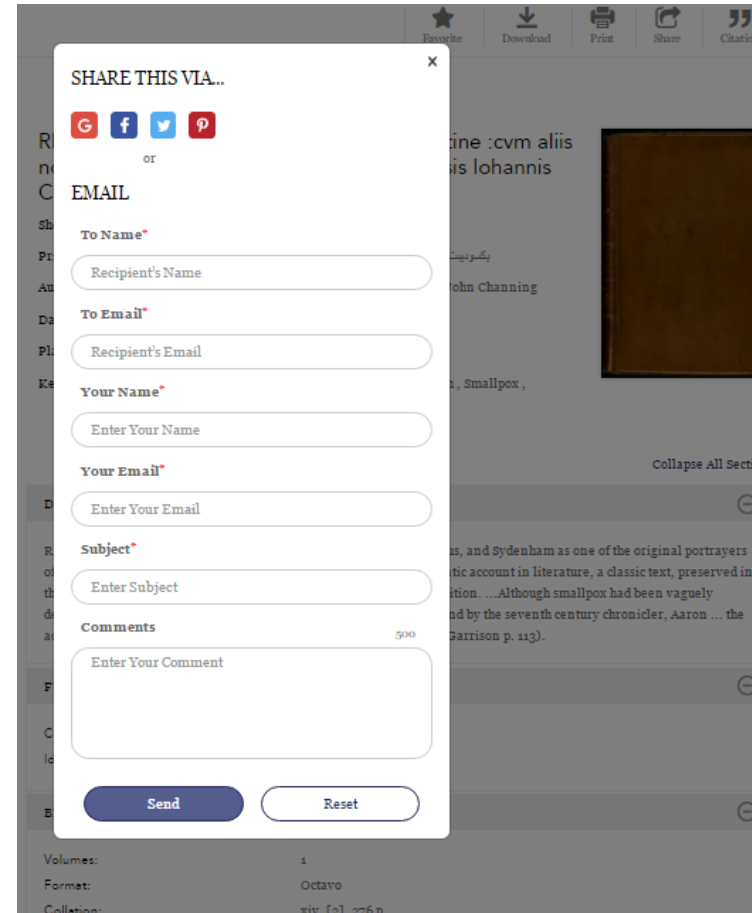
Favorite Download Print Share Citation

SHARE THIS VIA...

×

or

EMAIL

To Name*

Recipient's Name

To Email*

Recipient's Email

Your Name*

Enter Your Name

Your Email*

Enter Your Email

Subject*

Enter Subject

Comments

500

Enter Your Comment

Send

Reset

R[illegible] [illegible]tine :cvm aliis n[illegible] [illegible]sis Iohannis C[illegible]

Sh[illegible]

Pr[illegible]

Au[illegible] John Channing

Da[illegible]

Pl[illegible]

Ke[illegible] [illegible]n , Smallpox ,

Collapse All Secti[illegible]

D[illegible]

R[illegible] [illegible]s, and Sydenham as one of the original portrayers o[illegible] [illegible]tic account in literature, a classic text, preserved in t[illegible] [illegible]ition. ...Although smallpox had been vaguely d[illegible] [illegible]nd by the seventh century chronicler, Aaron ... the a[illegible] Garrison p. 113).

F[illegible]

C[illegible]

Id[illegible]

B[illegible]

Volumes: 1

Format: Octavo

Collation: xiv, [2], 276 p.